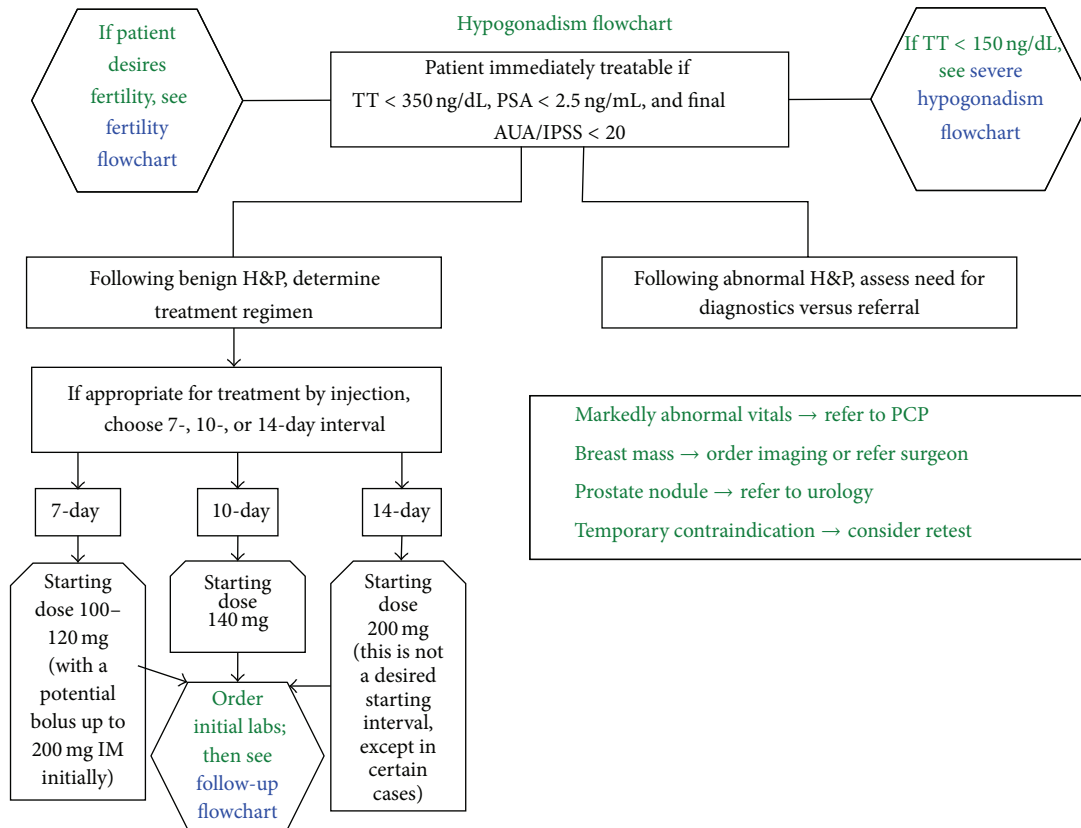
Hypogonadism flowchart

If patient desires fertility, see fertility flowchart

Patient immediately treatable if TT < 350 ng/dL, PSA < 2.5 ng/mL, and final AUA/IPSS < 20

If TT < 150 ng/dL, see severe hypogonadism flowchart

Following benign H&P, determine treatment regimen

Following abnormal H&P, assess need for diagnostics versus referral

If appropriate for treatment by injection, choose 7-, 10-, or 14-day interval

Markedly abnormal vitals → refer to PCP
Breast mass → order imaging or refer surgeon
Prostate nodule → refer to urology
Temporary contraindication → consider retest

7-day

10-day

14-day

Starting dose 100–120 mg (with a potential bolus up to 200 mg IM initially)

Starting dose 140 mg

Starting dose 200 mg (this is not a desired starting interval, except in certain cases)

Order initial labs; then see follow-up flowchart